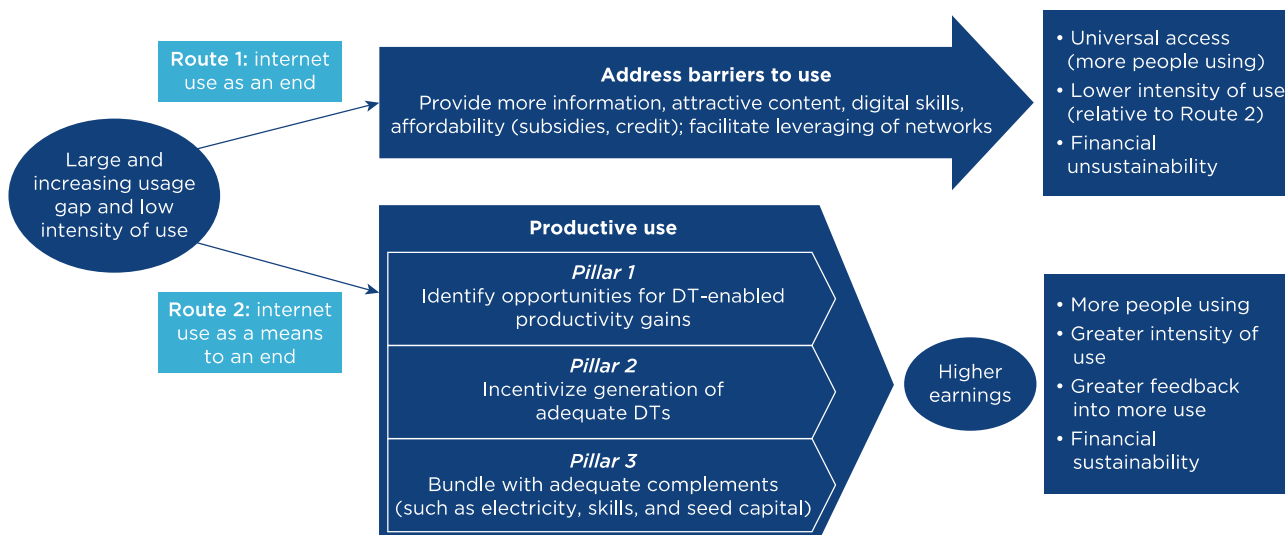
Route 1: internet use as an end

Address barriers to use

Provide more information, attractive content, digital skills, affordability (subsidies, credit); facilitate leveraging of networks

• Universal access (more people using)
• Lower intensity of use (relative to Route 2)
• Financial unsustainability

Large and increasing usage gap and low intensity of use

Productive use

Pillar 1
Identify opportunities for DT-enabled productivity gains

Pillar 2
Incentivize generation of adequate DTs

Pillar 3
Bundle with adequate complements (such as electricity, skills, and seed capital)

Route 2: internet use as a means to an end

Higher earnings

• More people using
• Greater intensity of use
• Greater feedback into more use
• Financial sustainability